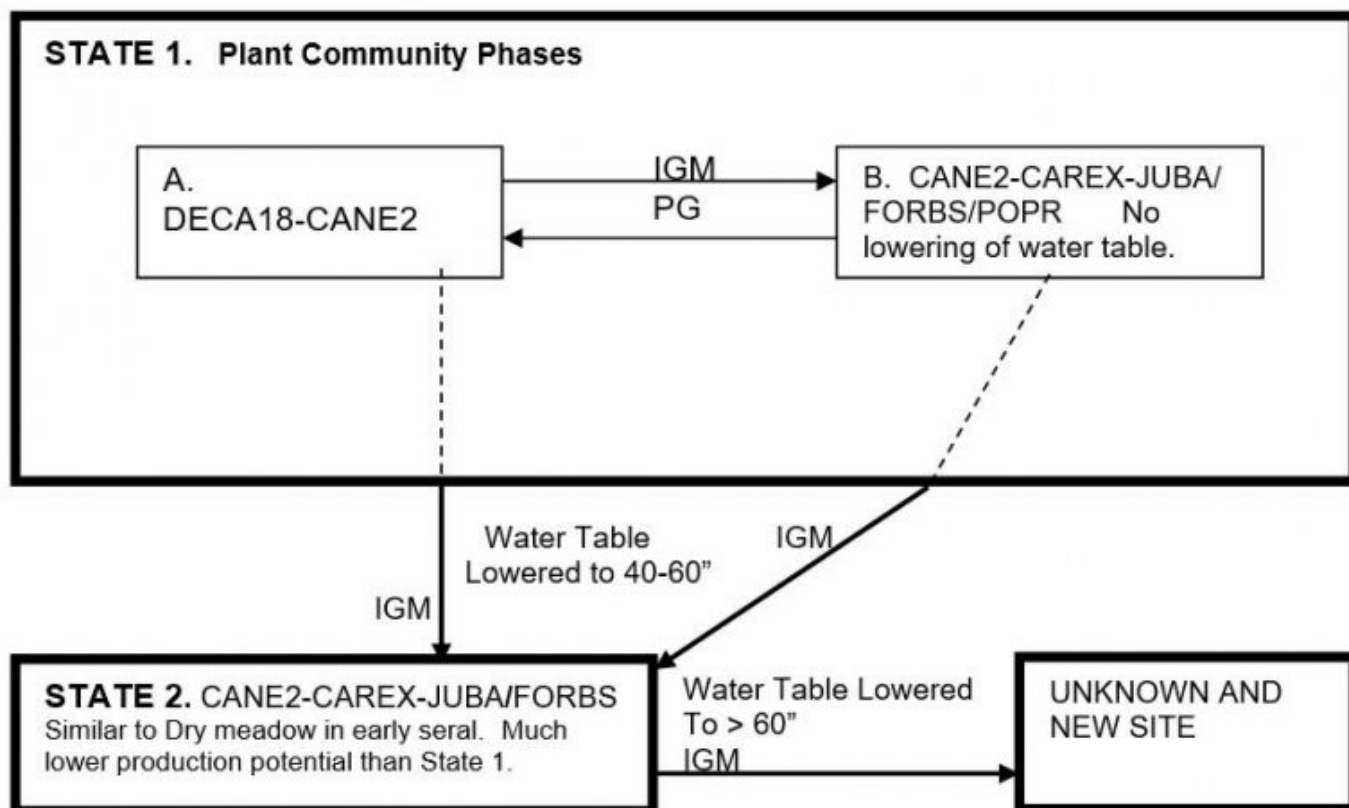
STATE 1. Plant Community Phases

A.
DECA18-CANE2

IGM

PG

B. CANE2-CAREX-JUBA/FORBS/POPR No lowering of water table.

Water Table Lowered to 40-60”

IGM

IGM

STATE 2. CANE2-CAREX-JUBA/FORBS
Similar to Dry meadow in early seral. Much lower production potential than State 1.

Water Table Lowered To > 60”
IGM

UNKNOWN AND NEW SITE